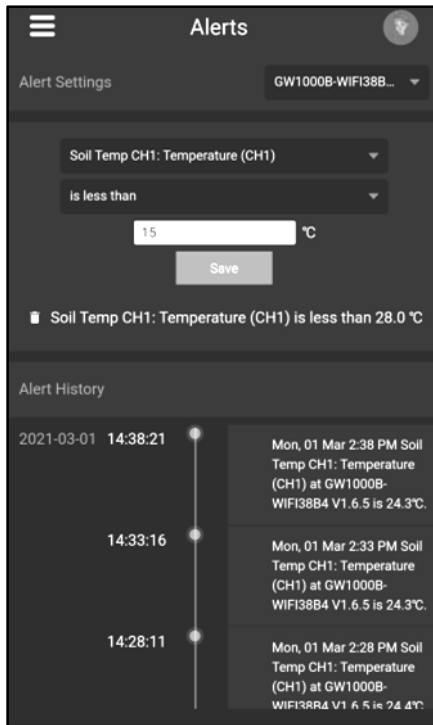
Alerts

Alert Settings

GW1000B-WIFI38B...

Soil Temp CH1: Temperature (CH1)

is less than

15

℃

Save

Soil Temp CH1: Temperature (CH1) is less than 28.0 ℃

Alert History

2021-03-01 14:38:21

Mon, 01 Mar 2:38 PM Soil Temp CH1: Temperature (CH1) at GW1000B-WIFI38B4 V1.6.5 is 24.3℃.

14:33:16

Mon, 01 Mar 2:33 PM Soil Temp CH1: Temperature (CH1) at GW1000B-WIFI38B4 V1.6.5 is 24.3℃.

14:28:11

Mon, 01 Mar 2:28 PM Soil Temp CH1: Temperature (CH1) at GW1000B-WIFI38B4 V1.6.5 is 24.4℃.